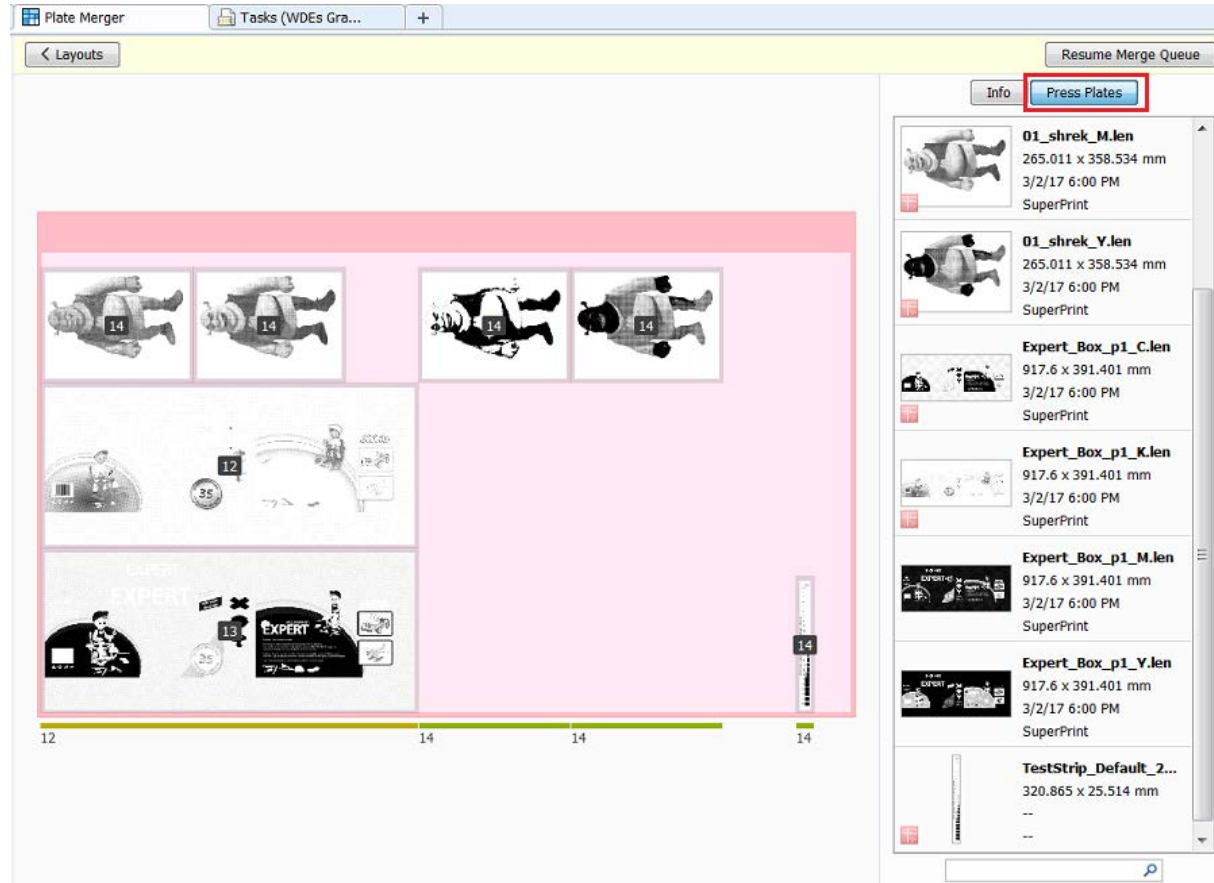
Plate Merger | Tasks (WDEs Gra... | +

< Layouts

Resume Merge Queue

Info | Press Plates

14 14 14 14

12

35

EXPERT

EXPERT

13

EXPERT

35

14

12 14 14 14

01_shrek_M.len
265.011 x 358.534 mm
3/2/17 6:00 PM
SuperPrint

01_shrek_Y.len
265.011 x 358.534 mm
3/2/17 6:00 PM
SuperPrint

Expert_Box_p1_C.len
917.6 x 391.401 mm
3/2/17 6:00 PM
SuperPrint

Expert_Box_p1_K.len
917.6 x 391.401 mm
3/2/17 6:00 PM
SuperPrint

Expert_Box_p1_M.len
917.6 x 391.401 mm
3/2/17 6:00 PM
SuperPrint

Expert_Box_p1_Y.len
917.6 x 391.401 mm
3/2/17 6:00 PM
SuperPrint

TestStrip_Default_2...
320.865 x 25.514 mm
--
--